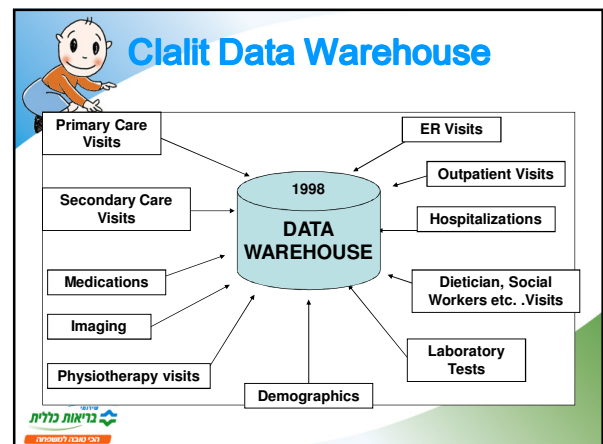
Clalit Data Warehouse

Primary Care Visits

ER Visits

Outpatient Visits

Secondary Care Visits

1998

DATA WAREHOUSE

Hospitalizations

Medications

Dietician, Social Workers etc. .Visits

Imaging

Laboratory Tests

Physiotherapy visits

Demographics

שירותי בריאות כללית

הכי טובה למשפחה